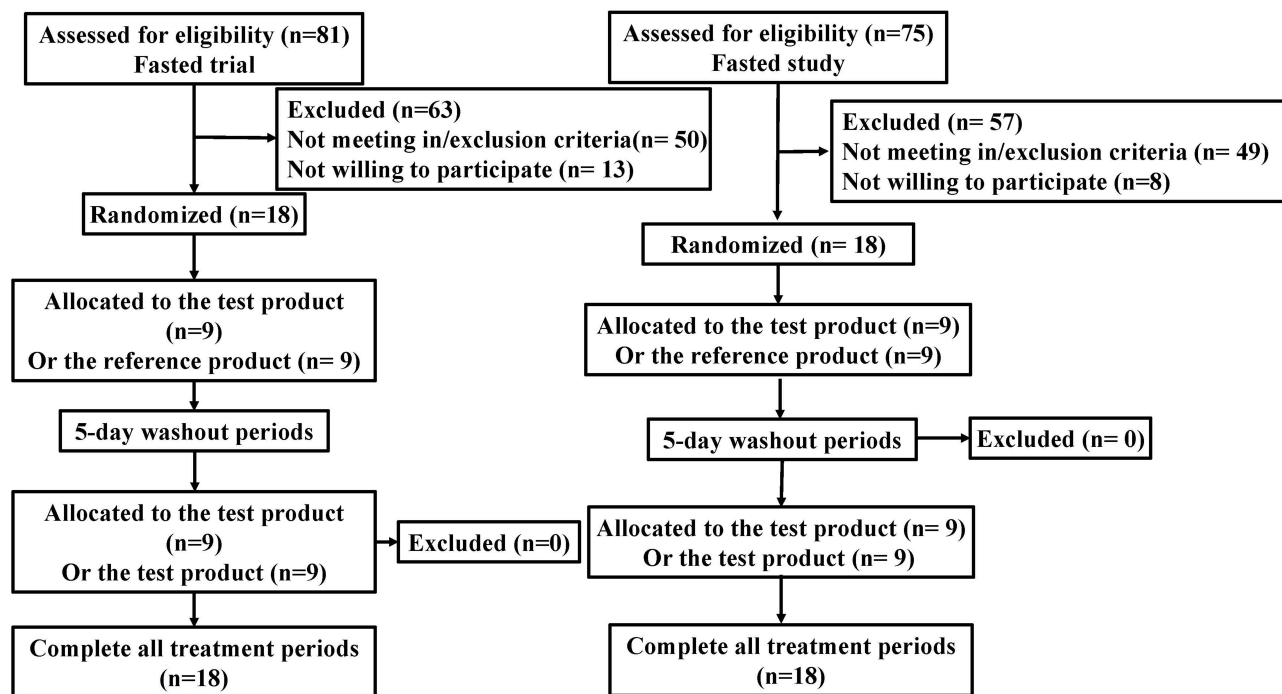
Assessed for eligibility (n=81)
Fasted trial

Excluded (n=63)
Not meeting in/exclusion criteria(n= 50)
Not willing to participate (n= 13)

Randomized (n=18)

Allocated to the test product (n=9)
Or the reference product (n= 9)

5-day washout periods

Allocated to the test product (n=9)
Or the test product (n=9)

Excluded (n=0)

Complete all treatment periods (n=18)

Assessed for eligibility (n=75)
Fasted study

Excluded (n= 57)
Not meeting in/exclusion criteria (n= 49)
Not willing to participate (n=8)

Randomized (n= 18)

Allocated to the test product (n=9)
Or the reference product (n=9)

5-day washout periods

Excluded (n= 0)

Allocated to the test product (n= 9)
Or the test product (n= 9)

Complete all treatment periods (n=18)